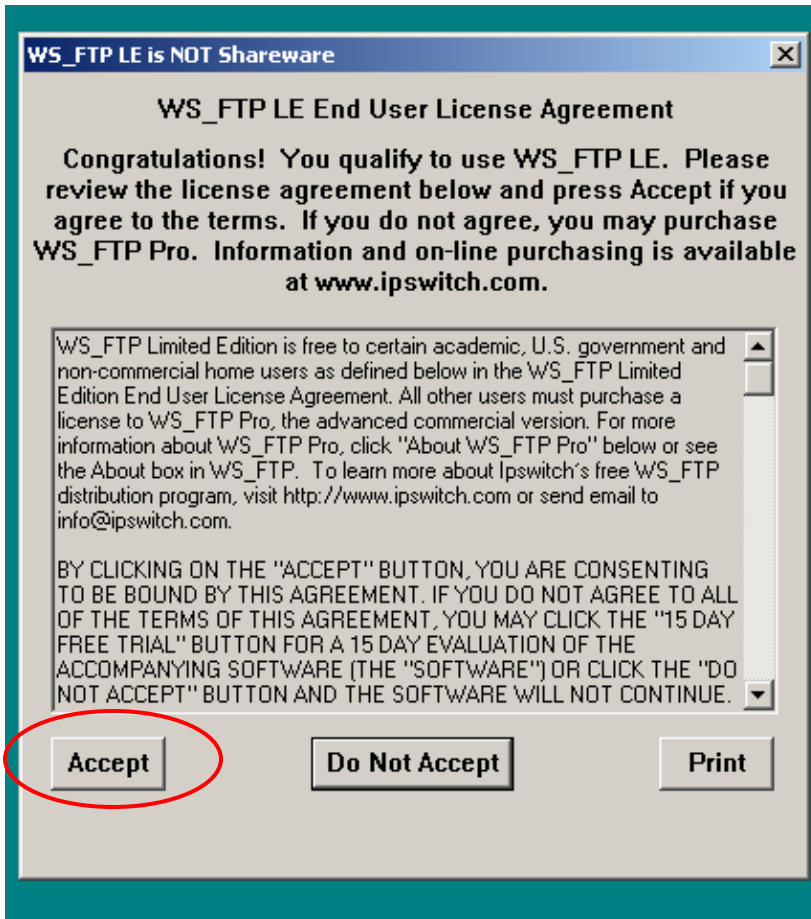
WS_FTP LE is NOT Shareware

WS_FTP LE End User License Agreement

Congratulations! You qualify to use WS_FTP LE. Please review the license agreement below and press Accept if you agree to the terms. If you do not agree, you may purchase WS_FTP Pro. Information and on-line purchasing is available at www.ipswitch.com.

WS_FTP Limited Edition is free to certain academic, U.S. government and non-commercial home users as defined below in the WS_FTP Limited Edition End User License Agreement. All other users must purchase a license to WS_FTP Pro, the advanced commercial version. For more information about WS_FTP Pro, click "About WS_FTP Pro" below or see the About box in WS_FTP. To learn more about Ipswitch's free WS_FTP distribution program, visit http://www.ipswitch.com or send email to info@ipswitch.com.

BY CLICKING ON THE "ACCEPT" BUTTON, YOU ARE CONSENTING TO BE BOUND BY THIS AGREEMENT. IF YOU DO NOT AGREE TO ALL OF THE TERMS OF THIS AGREEMENT, YOU MAY CLICK THE "15 DAY FREE TRIAL" BUTTON FOR A 15 DAY EVALUATION OF THE ACCOMPANYING SOFTWARE (THE "SOFTWARE") OR CLICK THE "DO NOT ACCEPT" BUTTON AND THE SOFTWARE WILL NOT CONTINUE.

Accept

Do Not Accept

Print